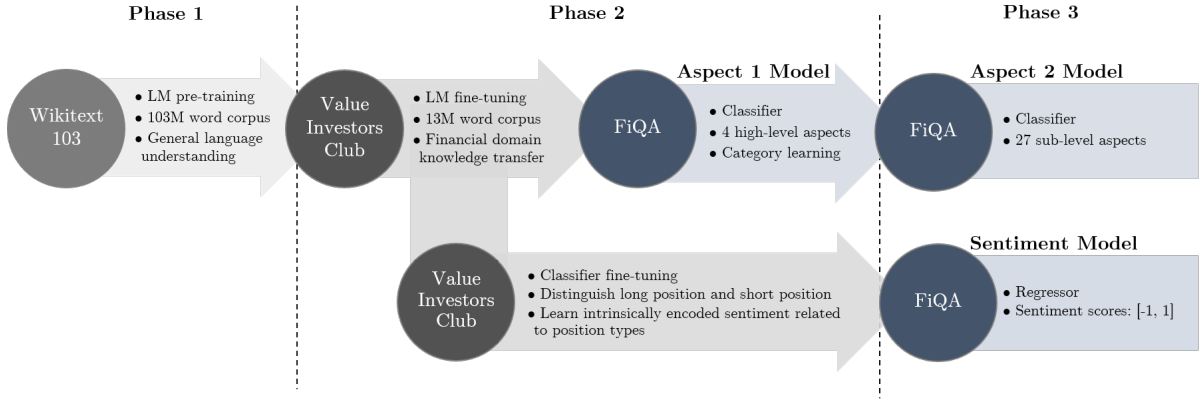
Phase 1

Phase 2

Phase 3

Wikitext 103

• LM pre-training
• 103M word corpus
• General language understanding

Value Investors Club

• LM fine-tuning
• 13M word corpus
• Financial domain knowledge transfer

Aspect 1 Model

FiQA

• Classifier
• 4 high-level aspects
• Category learning

Aspect 2 Model

FiQA

• Classifier
• 27 sub-level aspects

Value Investors Club

• Classifier fine-tuning
• Distinguish long position and short position
• Learn intrinsically encoded sentiment related to position types

Sentiment Model

FiQA

• Regressor
• Sentiment scores: [-1, 1]